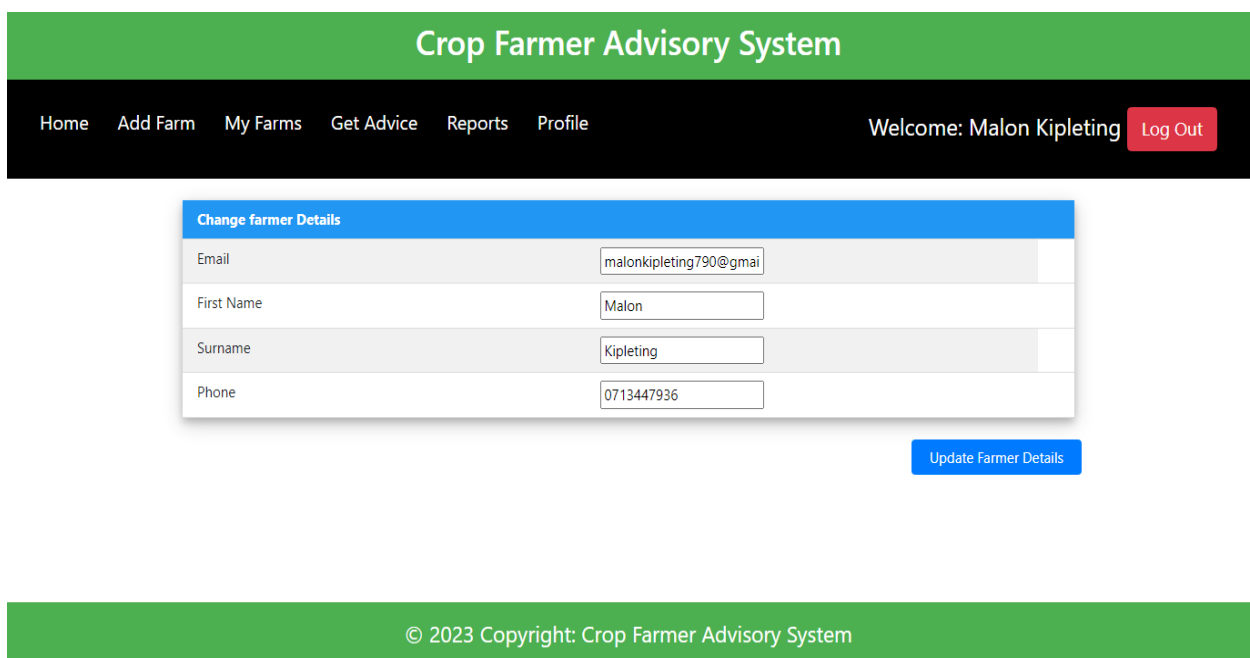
Crop Farmer Advisory System

Home Add Farm My Farms Get Advice Reports Profile

Welcome: Malon Kipleting Log Out

Change farmer Details

| | |
|---|---|
| Email | malonkipleting790@gmai |
| First Name | Malon |
| Surname | Kipleting |
| Phone | 0713447936 |

Update Farmer Details

© 2023 Copyright: Crop Farmer Advisory System